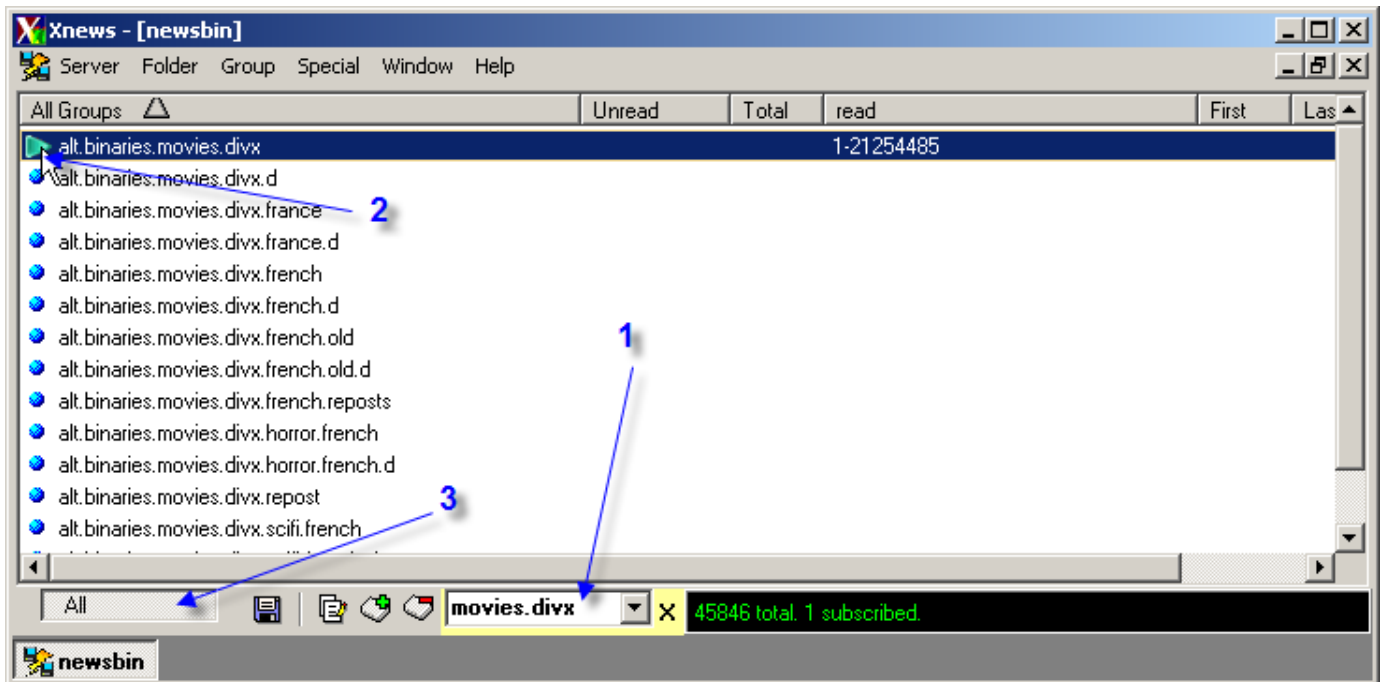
Xnews - [newsbin]

Server Folder Group Special Window Help

| All Groups | Unread | Total | read | First | Las |
|---|---|---|---|---|---|
| alt.binaries.movies.divx | | | 1-21254485 | | |
| alt.binaries.movies.divx.d | | | | | |
| alt.binaries.movies.divx.france | | | | | |
| alt.binaries.movies.divx.france.d | | | | | |
| alt.binaries.movies.divx.french | | | | | |
| alt.binaries.movies.divx.french.d | | | | | |
| alt.binaries.movies.divx.french.old | | | | | |
| alt.binaries.movies.divx.french.old.d | | | | | |
| alt.binaries.movies.divx.french.reposts | | | | | |
| alt.binaries.movies.divx.horror.french | | | | | |
| alt.binaries.movies.divx.horror.french.d | | | | | |
| alt.binaries.movies.divx.repost | | | | | |
| alt.binaries.movies.divx.scifi.french | | | | | |

2

1

3

All

movies.divx

X

45846 total. 1 subscribed.

newsbin